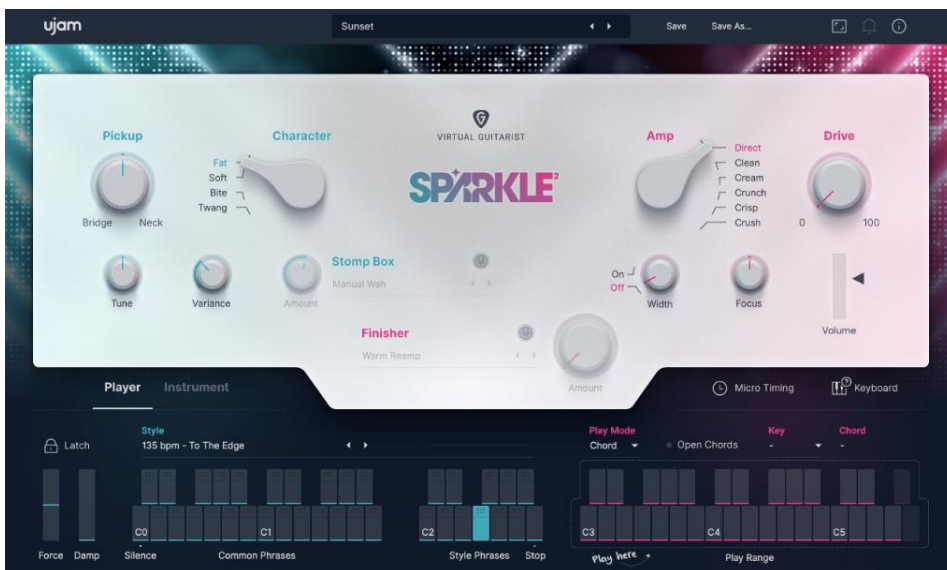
ujam

Sunset

Save Save As...

VIRTUAL GUITARIST

SPARKLE²

Pickup

Bridge Neck

Character

Fat
Soft
Bite
Twang

Amp

Direct
Clean
Cream
Crunch
Crisp
Crush

Drive

0 100

Tune

Variance

Amount

Stomp Box

Manual Wah

On
Off

Width

Focus

Volume

Finisher

Warm Reamp

Amount

Player Instrument

Micro Timing

Keyboard

Latch

Style

135 bpm - To The Edge

Play Mode

Chord

Open Chords

Key

-

Chord

-

C0 C1 C2 C3 C4 C5

Force Damp Silence Common Phrases Style Phrases Stop Play here Play Range